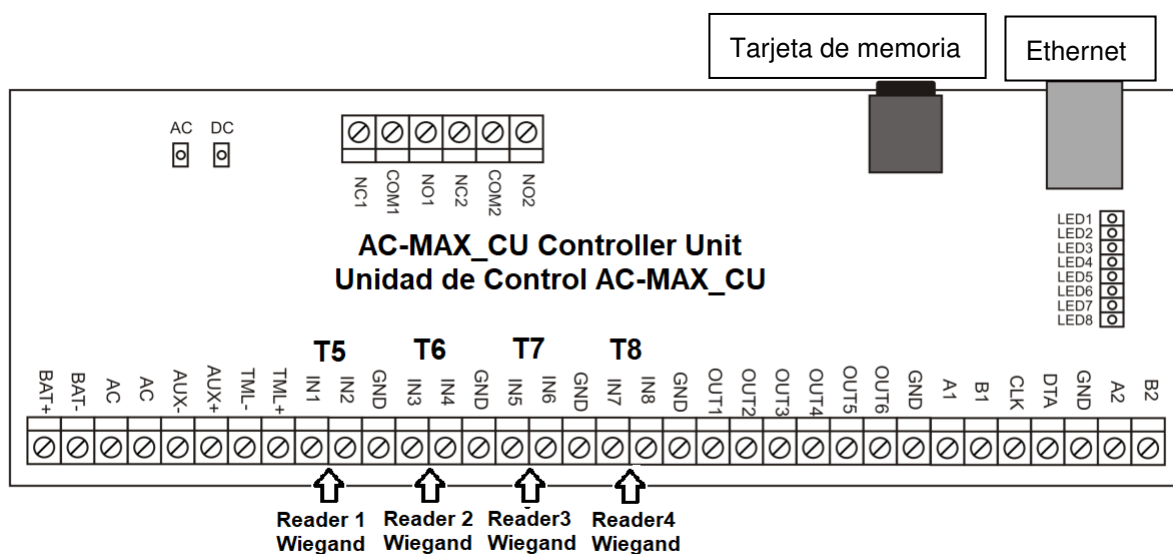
Tarjeta de memoria

Ethernet

AC DC

NC1 COM1 NO1 NC2 COM2 NO2

LED1 LED2 LED3 LED4 LED5 LED6 LED7 LED8

AC-MAX_CU Controller Unit
Unidad de Control AC-MAX_CU

T5 T6 T7 T8

BAT+ BAT- AC AC AUX- AUX+ TML- TML+ IN1 IN2 GND IN3 IN4 GND IN5 IN6 GND IN7 IN8 GND OUT1 OUT2 OUT3 OUT4 OUT5 OUT6 GND A1 B1 CLK DTA GND A2 B2

Reader 1 Wiegand
Reader 2 Wiegand
Reader3 Wiegand
Reader4 Wiegand